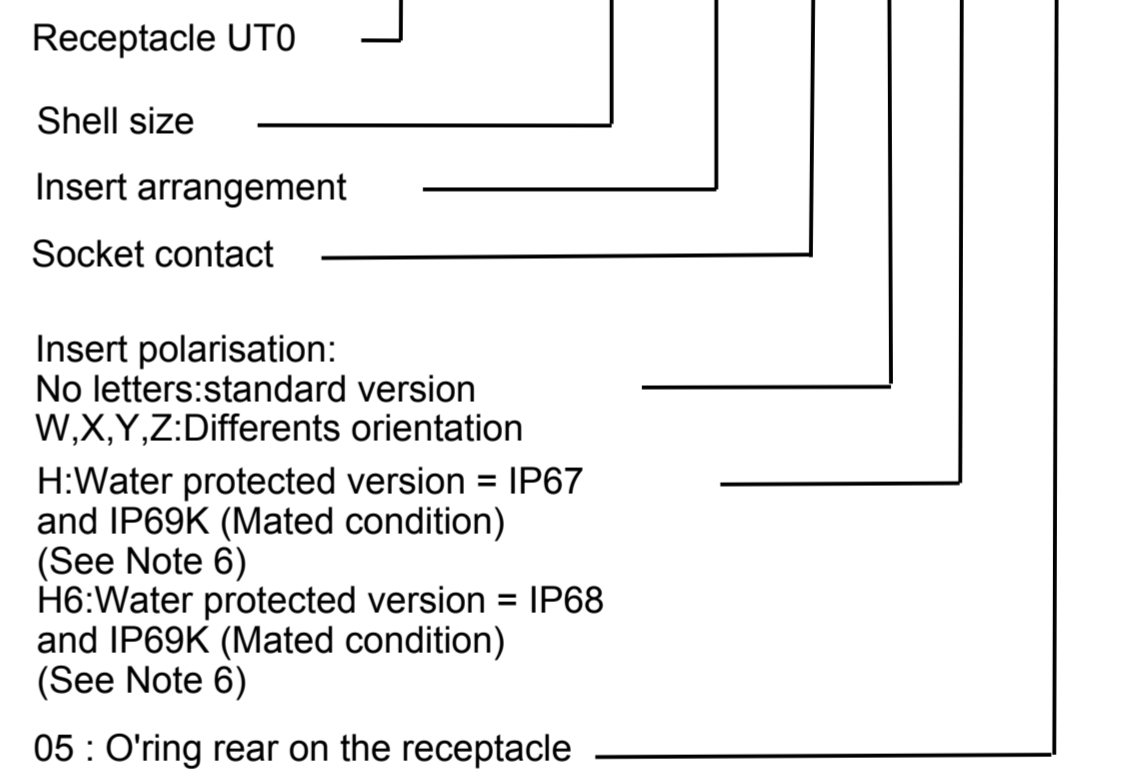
Receptacle UT0

Shell size

Insert arrangement

Socket contact

Insert polarisation:
No letters:standard version
W,X,Y,Z:Differents orientation

H:Water protected version = IP67 and IP69K (Mated condition) (See Note 6)
H6:Water protected version = IP68 and IP69K (Mated condition) (See Note 6)

05 : O'ring rear on the receptacle